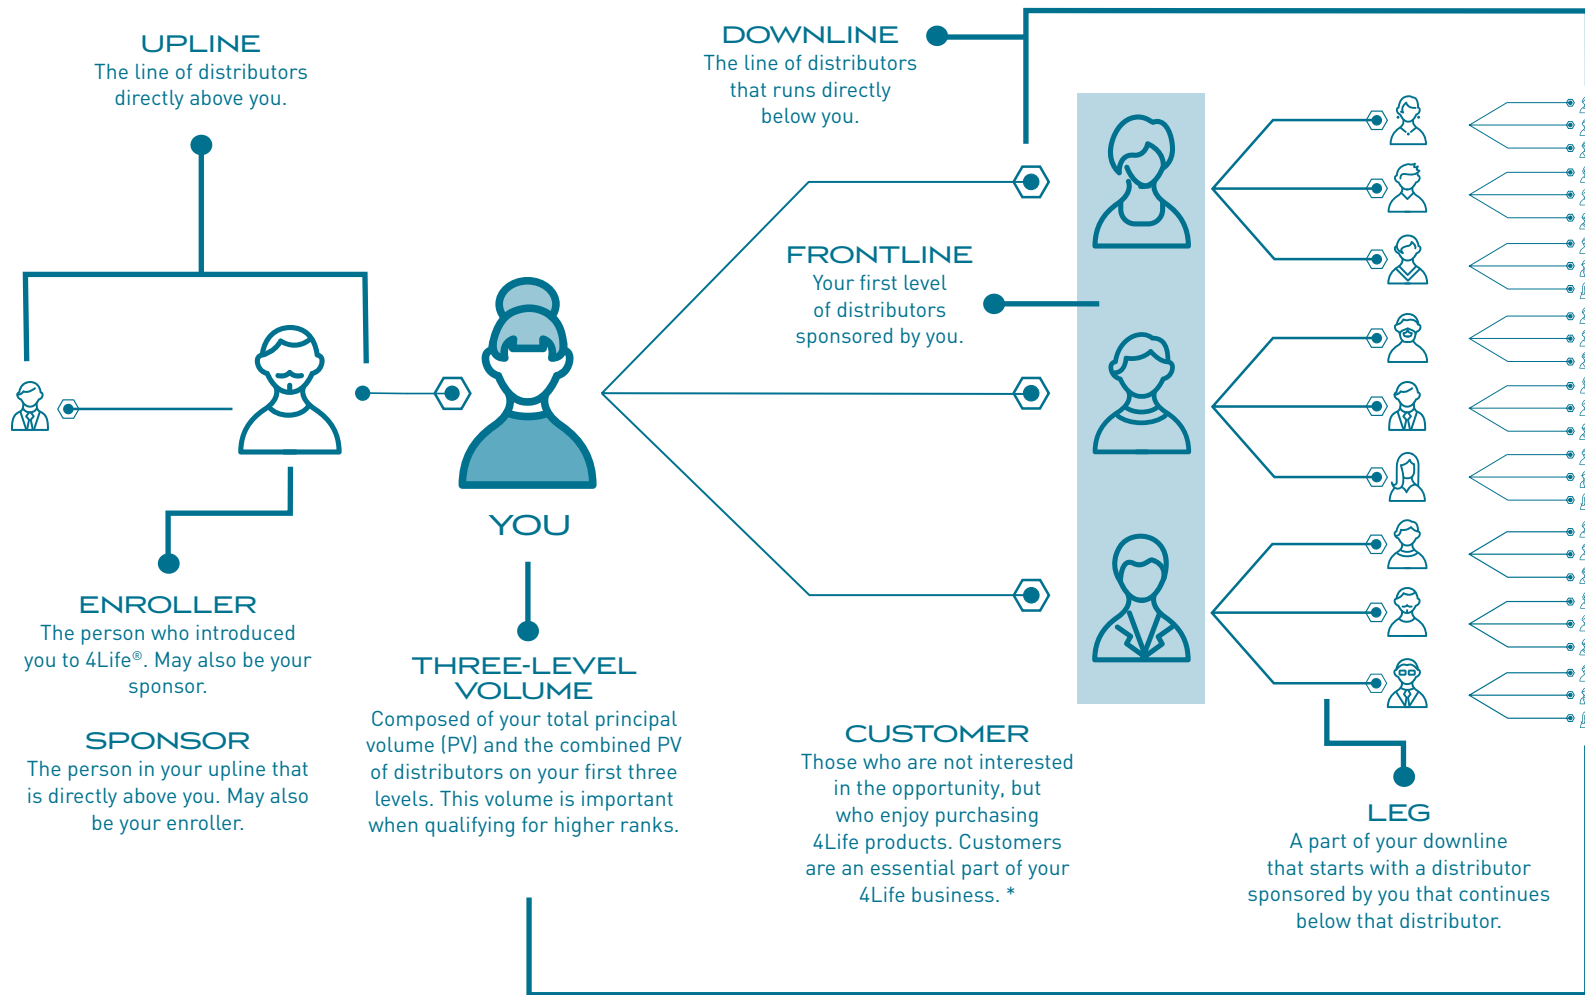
UPLINE
The line of distributors directly above you.

DOWNLINE
The line of distributors that runs directly below you.

FRONTLINE
Your first level of distributors sponsored by you.

YOU

ENROLLER
The person who introduced you to 4Life®. May also be your sponsor.

SPONSOR
The person in your upline that is directly above you. May also be your enroller.

THREE-LEVEL VOLUME
Composed of your total principal volume (PV) and the combined PV of distributors on your first three levels. This volume is important when qualifying for higher ranks.

CUSTOMER
Those who are not interested in the opportunity, but who enjoy purchasing 4Life products. Customers are an essential part of your 4Life business. *

LEG
A part of your downline that starts with a distributor sponsored by you that continues below that distributor.